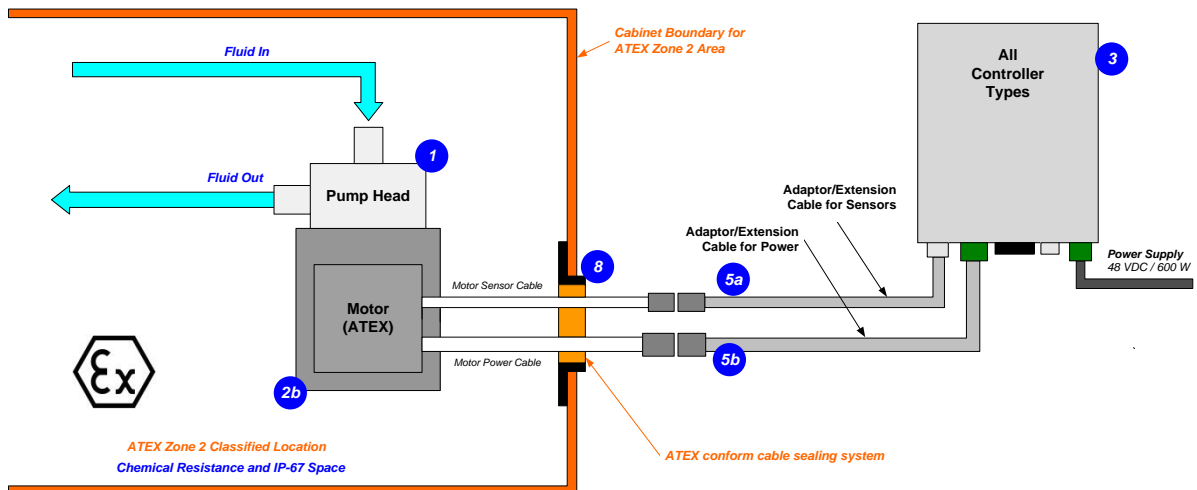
Cabinet Boundary for ATEX Zone 2 Area

Fluid In

Fluid Out

1

Pump Head

All Controller Types

3

Adaptor/Extension Cable for Sensors

Adaptor/Extension Cable for Power

Power Supply
48 VDC / 600 W

8

Motor Sensor Cable

5a

Motor (ATEX)

Motor Power Cable

5b

2b

Ex

ATEX Zone 2 Classified Location
Chemical Resistance and IP-67 Space

ATEX conform cable sealing system